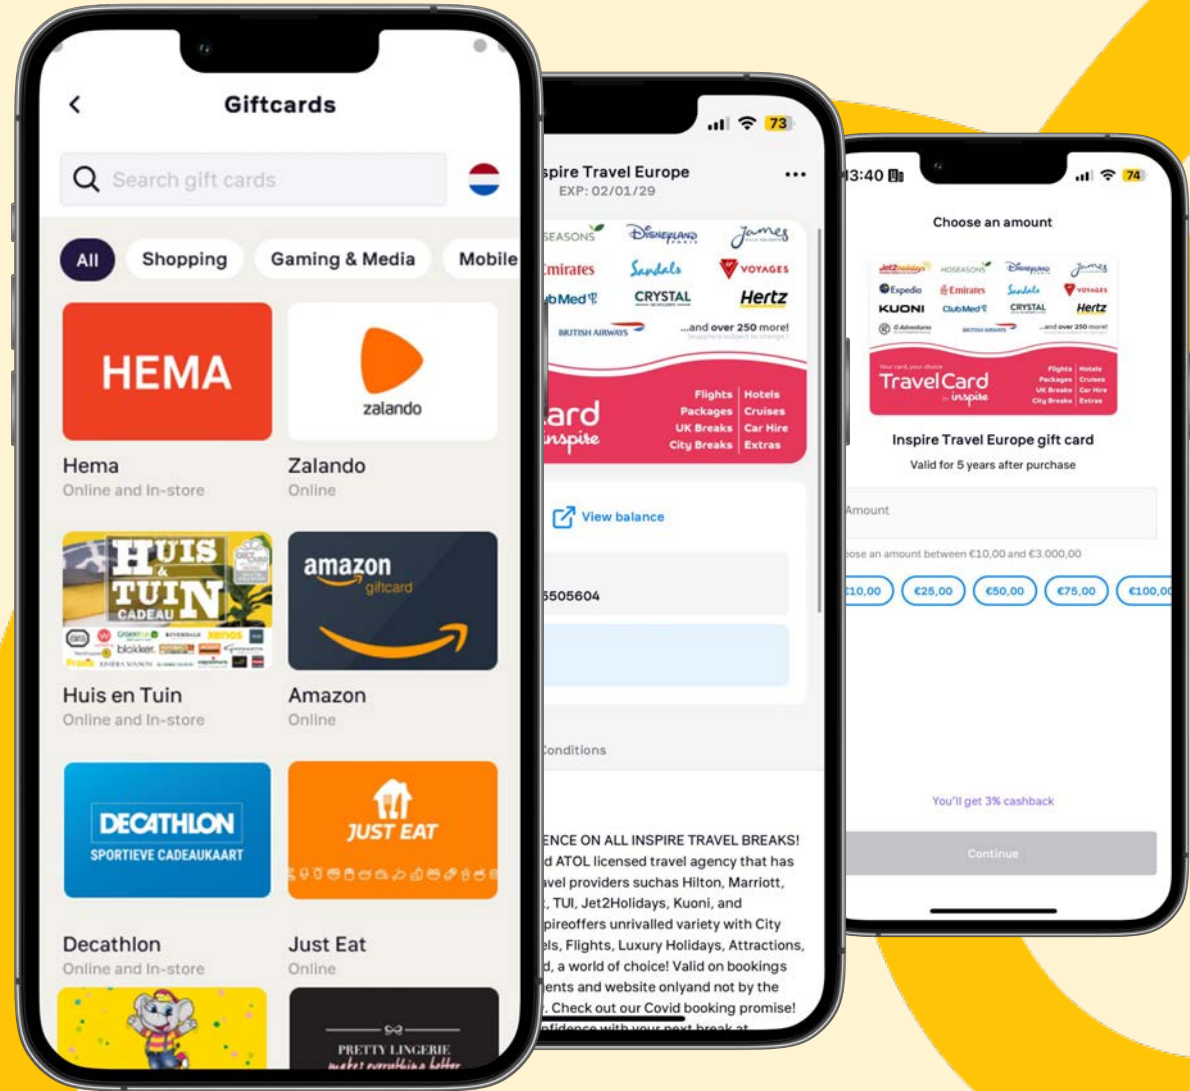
Giftcards

Search gift cards

All
Shopping
Gaming & Media
Mobile

HEMA
Hema
Online and In-store

zalando
Zalando
Online

HUIS & TUIN CADEAU
blokker
Huis en Tuin
Online and In-store

amazon giftcard
Amazon
Online

DECATHLON
SPORTIEVE CADEAUKAART
Decathlon
Online and In-store

JUST EAT
Just Eat
Online

PRETTY LINGERIE

73

spire Travel Europe
EXP: 02/01/29

SEASONS
Disneyland
James
Emirates
Sandals
VOYAGES
bMed
CRYSTAL
Hertz
BRITISH AIRWAYS
...and over 250 more!

ard
inspire
Flights | Hotels
Packages | Cruises
UK Breaks | Car Hire
City Breaks | Extras

View balance

5505604

Conditions

ENCE ON ALL INSPIRE TRAVEL BREAKS!
d ATOL licensed travel agency that has
vel providers suchas Hilton, Marriott,
, TUI, Jet2Holidays, Kuoni, and
pireoffers unrivalled variety with City
ls, Flights, Luxury Holidays, Attractions,
d, a world of choice! Valid on bookings
ents and website onlyand not by the
. Check out our Covid booking promise!
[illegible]

3:40
74

Choose an amount

Jet2holidays
SEASONS
Disneyland
James
Expedia
Emirates
Sandals
VOYAGES
KUONI
Club Med
CRYSTAL
Hertz
...and over 250 more!
TravelCard by inspire
Flights | Hotels
Packages | Cruises
UK Breaks | Car Hire
City Breaks | Extras

Inspire Travel Europe gift card
Valid for 5 years after purchase

Amount
ose an amount between €10,00 and €3.000,00

€10,00
€25,00
€50,00
€75,00
€100,00

You'll get 3% cashback

Continue